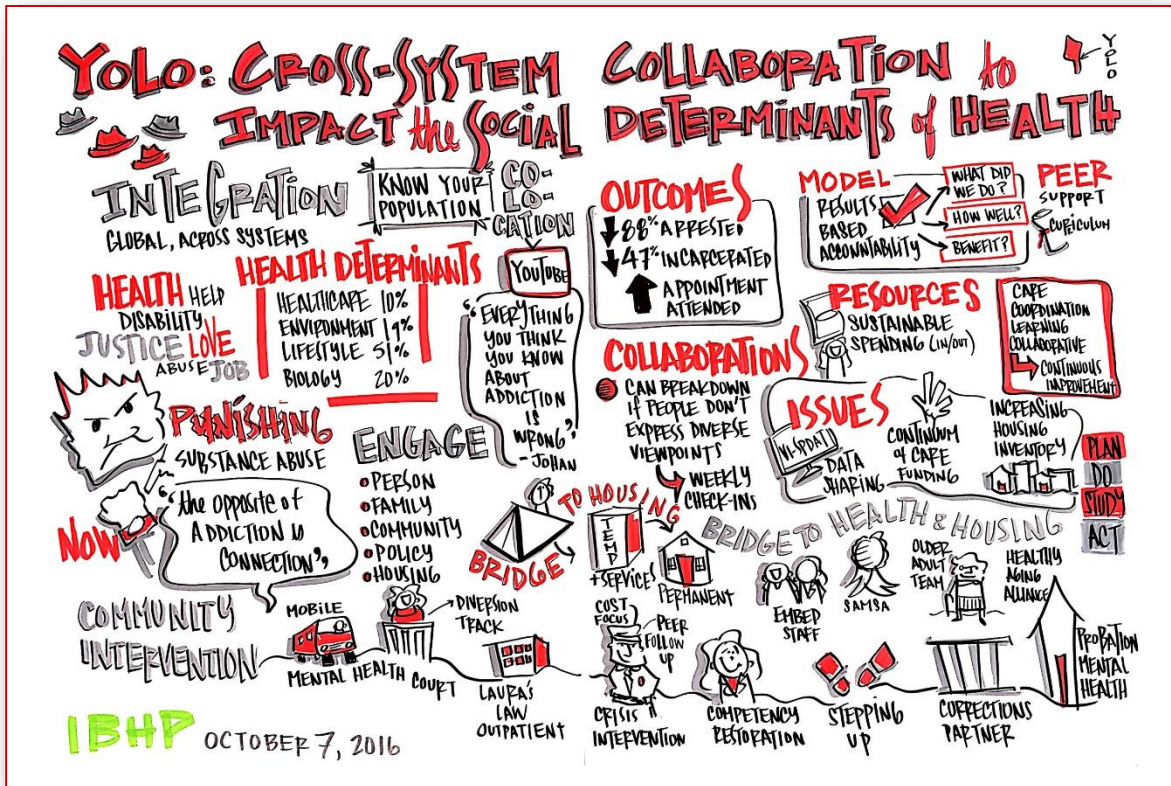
YOLO: CROSS-SYSTEM COLLABORATION to IMPACT the SOCIAL DETERMINANTS of HEALTH

YOLO

INTEGRATION
GLOBAL, ACROSS SYSTEMS

KNOW YOUR POPULATION

CO-LO-CATION

HEALTH HELP
DISABILITY
JUSTICE LOVE
ABUSE JOB

HEALTH DETERMINANTS
| | |
|---|---|
| HEALTHCARE | 10% |
| ENVIRONMENT | 19% |
| LIFESTYLE | 51% |
| BIOLOGY | 20% |

YouTube

"EVERYTHING YOU THINK YOU KNOW ABOUT ADDICTION IS WRONG" - JOHAN

PUNISHING SUBSTANCE ABUSE

NOW

"the opposite of ADDICTION is CONNECTION"

ENGAGE
• PERSON
• FAMILY
• COMMUNITY
• POLICY
• HOUSING

OUTCOMES
88% ARRESTED
47% INCARCERATED
APPOINTMENT ATTENDED

MODEL
RESULTS BASED ACCOUNTABILITY
WHAT DID WE DO?
HOW WELL?
BENEFIT?

PEER SUPPORT
CURRICULUM

RESOURCES
SUSTAINABLE SPENDING (IN/OUT)

CARE COORDINATION LEARNING COLLABORATIVE
CONTINUOUS IMPROVEMENT

COLLABORATIONS
CAN BREAKDOWN IF PEOPLE DON'T EXPRESS DIVERSE VIEWPOINTS
WEEKLY CHECK-INS

ISSUES
WI-SPDAT
DATA SHARING
CONTINUUM of CARE FUNDING
INCREASING HOUSING INVENTORY

PLAN
DO
STUDY
ACT

BRIDGE TO HOUSING
TEMP
+SERVICES
PERMANENT

BRIDGE TO HEALTH & HOUSING
EMBED STAFF
SAMSA
OLDER ADULT TEAM
HEALTHY AGING ALLIANCE

COMMUNITY INTERVENTION
MOBILE
MENTAL HEALTH COURT
DIVERSION TRACK
LAURA'S LAW OUTPATIENT

COST FOCUS
PEER FOLLOW UP
CRISIS INTERVENTION
COMPETENCY RESTORATION
STEPPING UP
CORRECTIONS PARTNER
PROBATION MENTAL HEALTH

IBHP OCTOBER 7, 2016